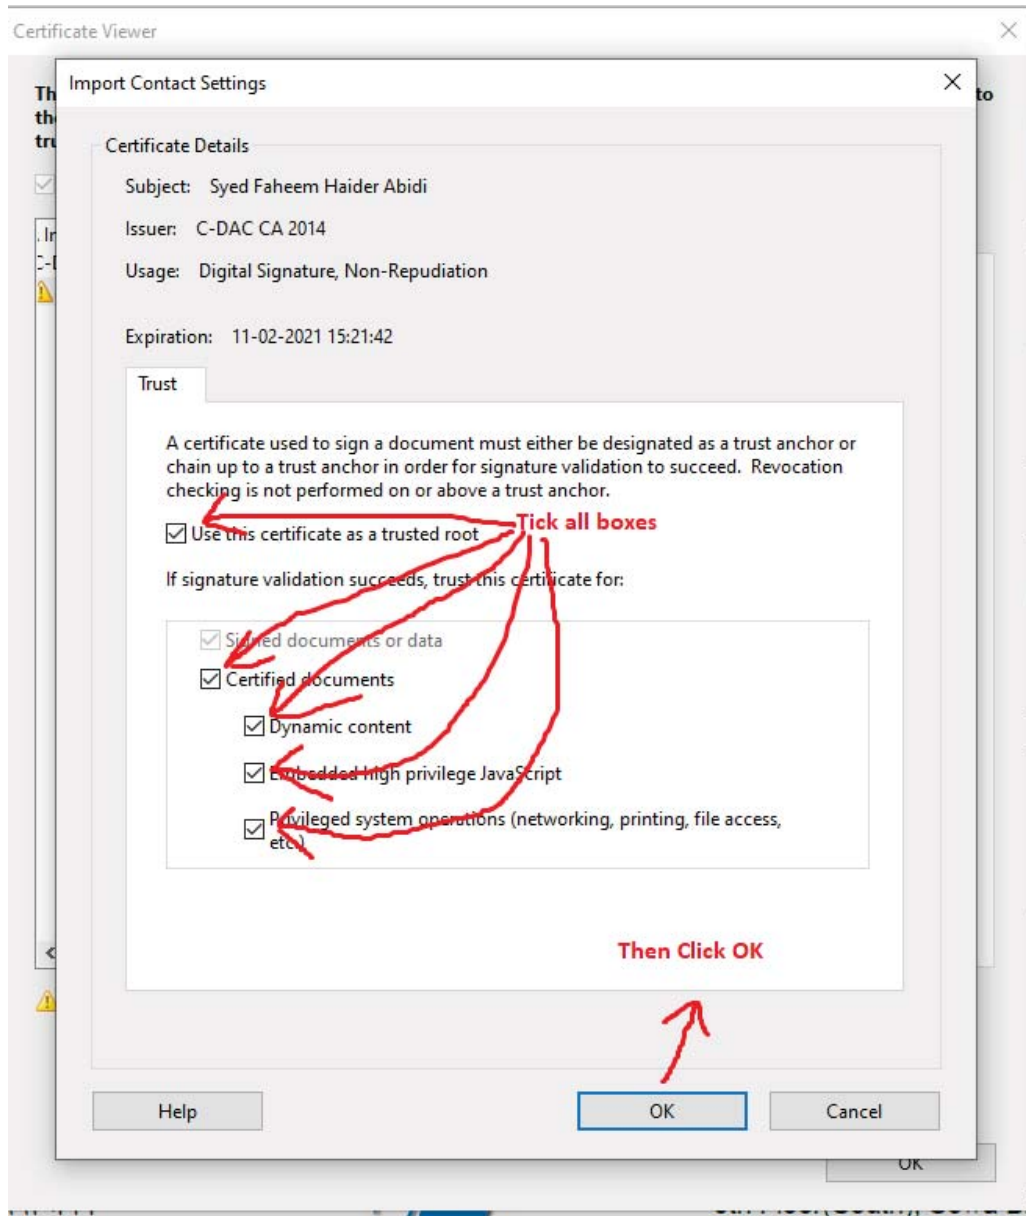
Certificate Viewer

Th
th
tru

to

.Ir
C-I

Import Contact Settings

Certificate Details

Subject: Syed Faheem Haider Abidi

Issuer: C-DAC CA 2014

Usage: Digital Signature, Non-Repudiation

Expiration: 11-02-2021 15:21:42

Trust

A certificate used to sign a document must either be designated as a trust anchor or chain up to a trust anchor in order for signature validation to succeed. Revocation checking is not performed on or above a trust anchor.

Use this certificate as a trusted root

Tick all boxes

If signature validation succeeds, trust this certificate for:

Signed documents or data

Certified documents

Dynamic content

Embedded high privilege JavaScript

Privileged system operations (networking, printing, file access, etc.)

Then Click OK

Help

OK

Cancel

OK